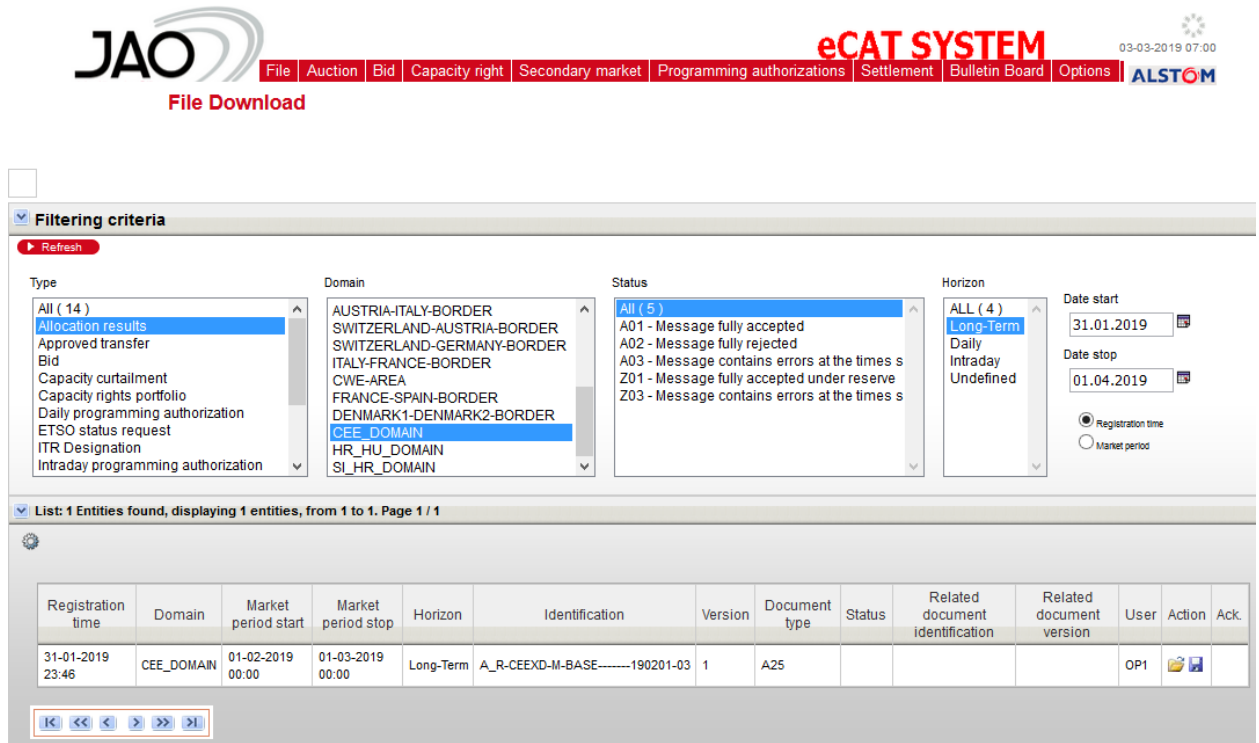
JAO

eCAT SYSTEM

03-03-2019 07:00

File | Auction | Bid | Capacity right | Secondary market | Programming authorizations | Settlement | Bulletin Board | Options

ALSTOM

File Download

Filtering criteria

Refresh

Type
All ( 14 )
Allocation results
Approved transfer
Bid
Capacity curtailment
Capacity rights portfolio
Daily programming authorization
ETSO status request
ITR Designation
Intraday programming authorization

Domain
AUSTRIA-ITALY-BORDER
SWITZERLAND-AUSTRIA-BORDER
SWITZERLAND-GERMANY-BORDER
ITALY-FRANCE-BORDER
CWE-AREA
FRANCE-SPAIN-BORDER
DENMARK1-DENMARK2-BORDER
CEE_DOMAIN
HR_HU_DOMAIN
SI_HR_DOMAIN

Status
All ( 5 )
A01 - Message fully accepted
A02 - Message fully rejected
A03 - Message contains errors at the times s
Z01 - Message fully accepted under reserve
Z03 - Message contains errors at the times s

Horizon
ALL ( 4 )
Long-Term
Daily
Intraday
Undefined

Date start
31.01.2019

Date stop
01.04.2019

Registration time
Market period

List: 1 Entities found, displaying 1 entities, from 1 to 1. Page 1 / 1

| Registration time | Domain | Market period start | Market period stop | Horizon | Identification | Version | Document type | Status | Related document identification | Related document version | User | Action | Ack. |
|---|---|---|---|---|---|---|---|---|---|---|---|---|---|
| 31-01-2019 23:46 | CEE_DOMAIN | 01-02-2019 00:00 | 01-03-2019 00:00 | Long-Term | A_R-CEEXD-M-BASE--------190201-03 | 1 | A25 | | | | OP1 | | |